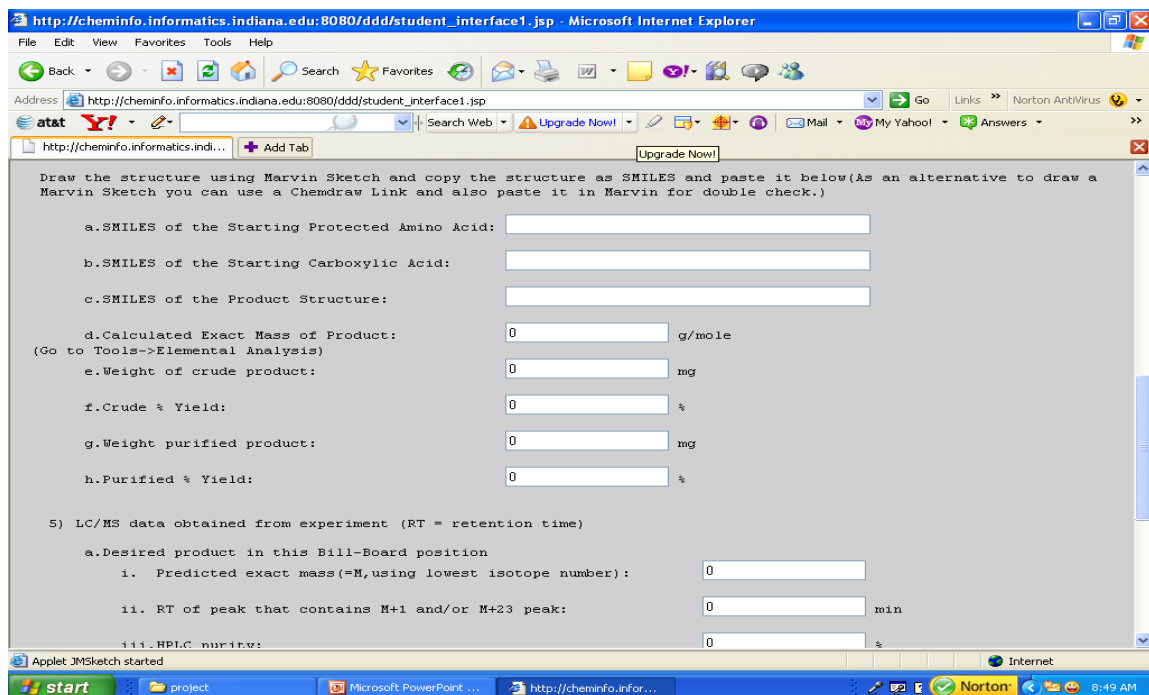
http://cheminfo.informatics.indiana.edu:8080/ddd/student_interface1.jsp - Microsoft Internet Explorer

File Edit View Favorites Tools Help

Back Search Favorites

Address http://cheminfo.informatics.indiana.edu:8080/ddd/student_interface1.jsp Go Links Norton AntiVirus

at&t Search Web Upgrade Now! Mail My Yahoo! Answers

http://cheminfo.informatics.indi... Add Tab Upgrade Now!

Draw the structure using Marvin Sketch and copy the structure as SMILES and paste it below(As an alternative to draw a Marvin Sketch you can use a Chemdraw Link and also paste it in Marvin for double check.)

a.SMILES of the Starting Protected Amino Acid:

b.SMILES of the Starting Carboxylic Acid:

c.SMILES of the Product Structure:

d.Calculated Exact Mass of Product: 0 g/mole
(Go to Tools->Elemental Analysis)

e.Weight of crude product: 0 mg

f.Crude % Yield: 0 %

g.Weight purified product: 0 mg

h.Purified % Yield: 0 %

5) LC/MS data obtained from experiment (RT = retention time)

a.Desired product in this Bill-Board position

i. Predicted exact mass(=M,using lowest isotope number): 0

ii. RT of peak that contains M+1 and/or M+23 peak: 0 min

iii.HPLC purity: 0 %

Applet JMSketch started Internet

start project Microsoft PowerPoint ... http://cheminfo.infor... Norton 8:49 AM